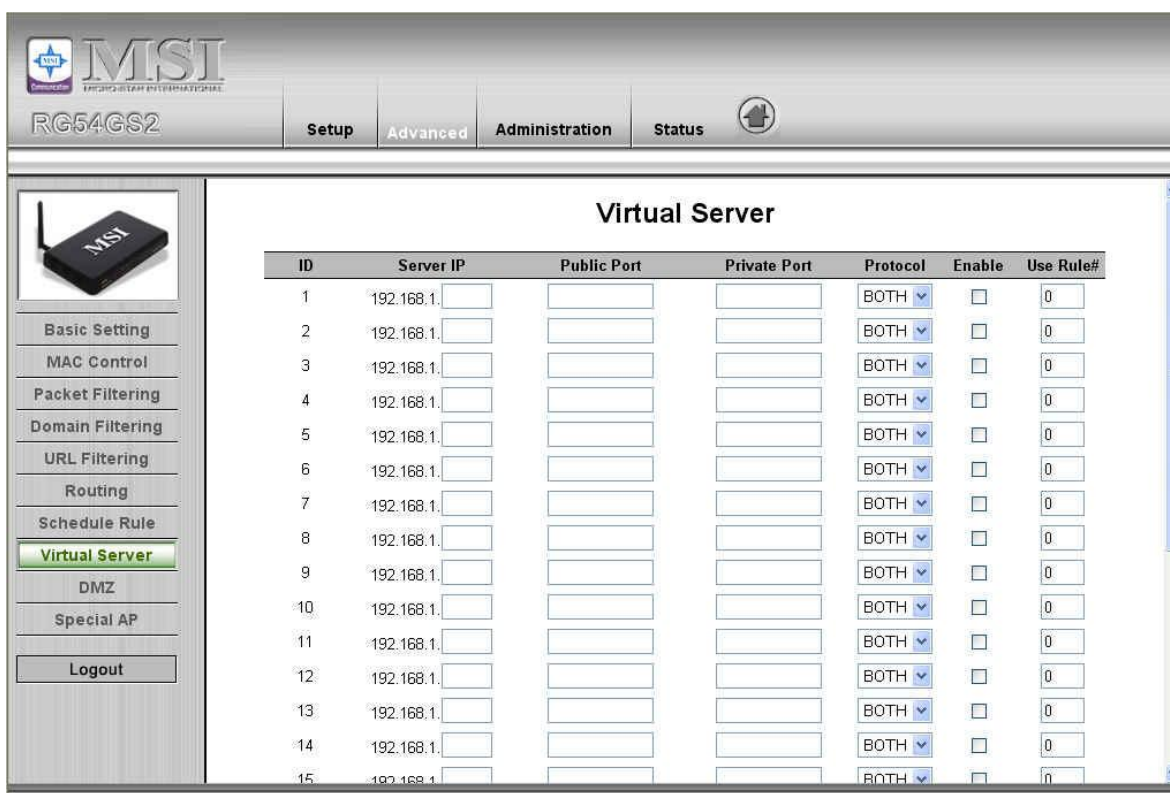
MSI
MICRO-STAR INTERNATIONAL
RG54GS2

Setup Advanced Administration Status

MSI

Basic Setting
MAC Control
Packet Filtering
Domain Filtering
URL Filtering
Routing
Schedule Rule
Virtual Server
DMZ
Special AP
Logout

Virtual Server

| ID | Server IP | Public Port | Private Port | Protocol | Enable | Use Rule# |
|---|---|---|---|---|---|---|
| 1 | 192.168.1. | | | BOTH | | 0 |
| 2 | 192.168.1. | | | BOTH | | 0 |
| 3 | 192.168.1. | | | BOTH | | 0 |
| 4 | 192.168.1. | | | BOTH | | 0 |
| 5 | 192.168.1. | | | BOTH | | 0 |
| 6 | 192.168.1. | | | BOTH | | 0 |
| 7 | 192.168.1. | | | BOTH | | 0 |
| 8 | 192.168.1. | | | BOTH | | 0 |
| 9 | 192.168.1. | | | BOTH | | 0 |
| 10 | 192.168.1. | | | BOTH | | 0 |
| 11 | 192.168.1. | | | BOTH | | 0 |
| 12 | 192.168.1. | | | BOTH | | 0 |
| 13 | 192.168.1. | | | BOTH | | 0 |
| 14 | 192.168.1. | | | BOTH | | 0 |
| 15 | 192.168.1. | | | BOTH | | 0 |